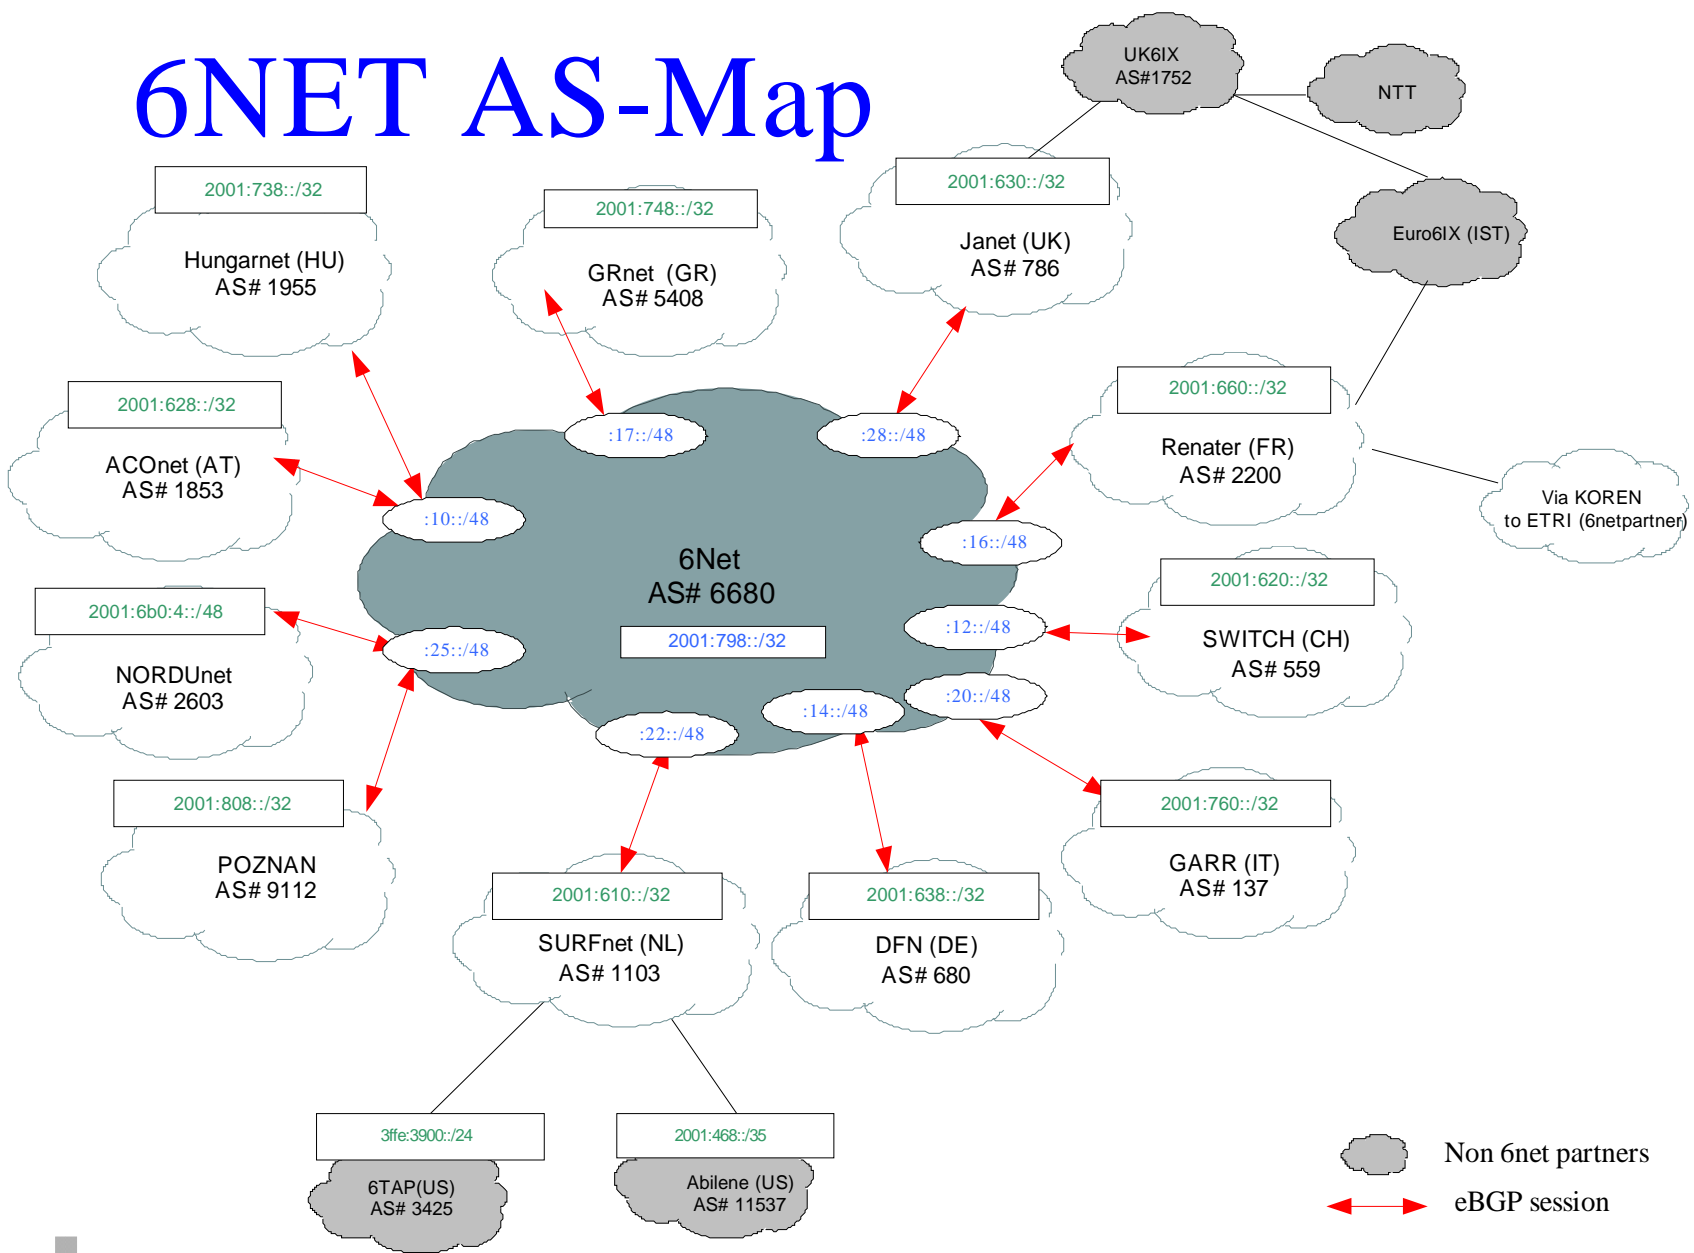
6NET AS-Map

UK6IX
AS#1752

NTT

2001:738::/32
Hungarnet (HU)
AS# 1955

2001:748::/32
GRnet (GR)
AS# 5408

2001:630::/32
Janet (UK)
AS# 786

Euro6IX (IST)

2001:628::/32
ACOnet (AT)
AS# 1853

2001:660::/32
Renater (FR)
AS# 2200

Via KOREN
to ETRI (6netpartner)

:17::/48
:28::/48
:10::/48
:16::/48

6Net
AS# 6680
2001:798::/32

2001:6b0:4::/48
NORDUnet
AS# 2603

:25::/48
:12::/48
:20::/48
:14::/48
:22::/48

2001:620::/32
SWITCH (CH)
AS# 559

2001:808::/32
POZNAN
AS# 9112

2001:760::/32
GARR (IT)
AS# 137

2001:610::/32
SURFnet (NL)
AS# 1103

2001:638::/32
DFN (DE)
AS# 680

3ffe:3900::/24
6TAP(US)
AS# 3425

2001:468::/35
Abilene (US)
AS# 11537

Non 6net partners
eBGP session